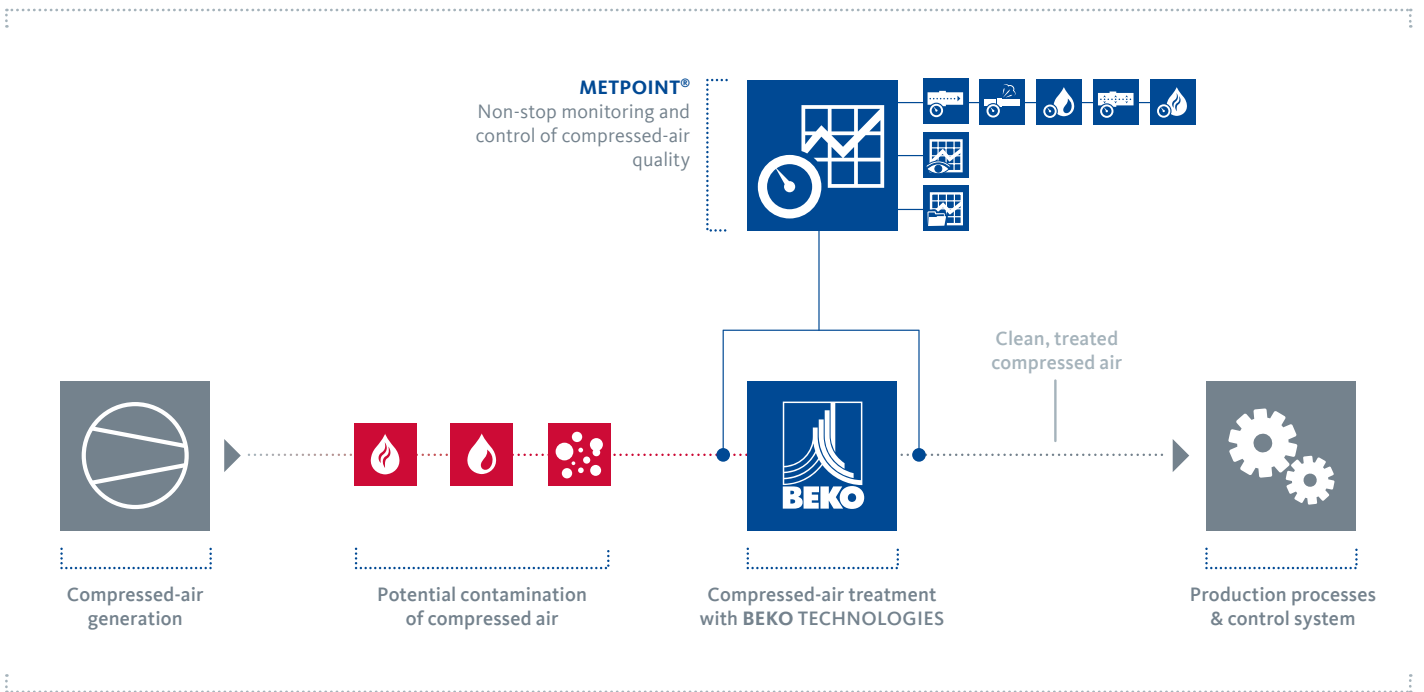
METPOINT®
Non-stop monitoring and control of compressed-air quality

Clean, treated compressed air

BEKO

Compressed-air generation

Potential contamination of compressed air

Compressed-air treatment with BEKO TECHNOLOGIES

Production processes & control system